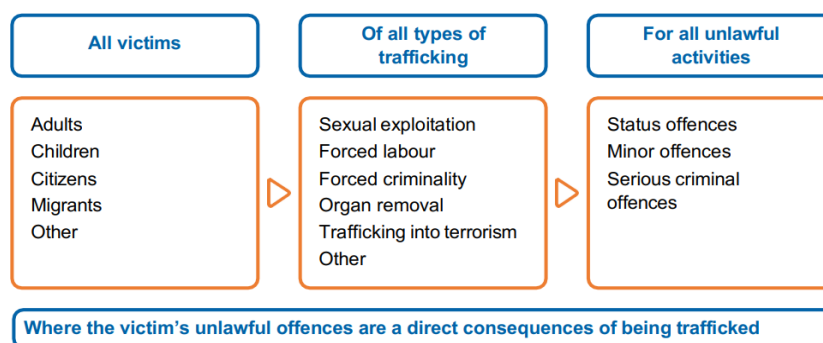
All victims

Of all types of trafficking

For all unlawful activities

Adults
Children
Citizens
Migrants
Other

Sexual exploitation
Forced labour
Forced criminality
Organ removal
Trafficking into terrorism
Other

Status offences
Minor offences
Serious criminal offences

Where the victim's unlawful offences are a direct consequences of being trafficked